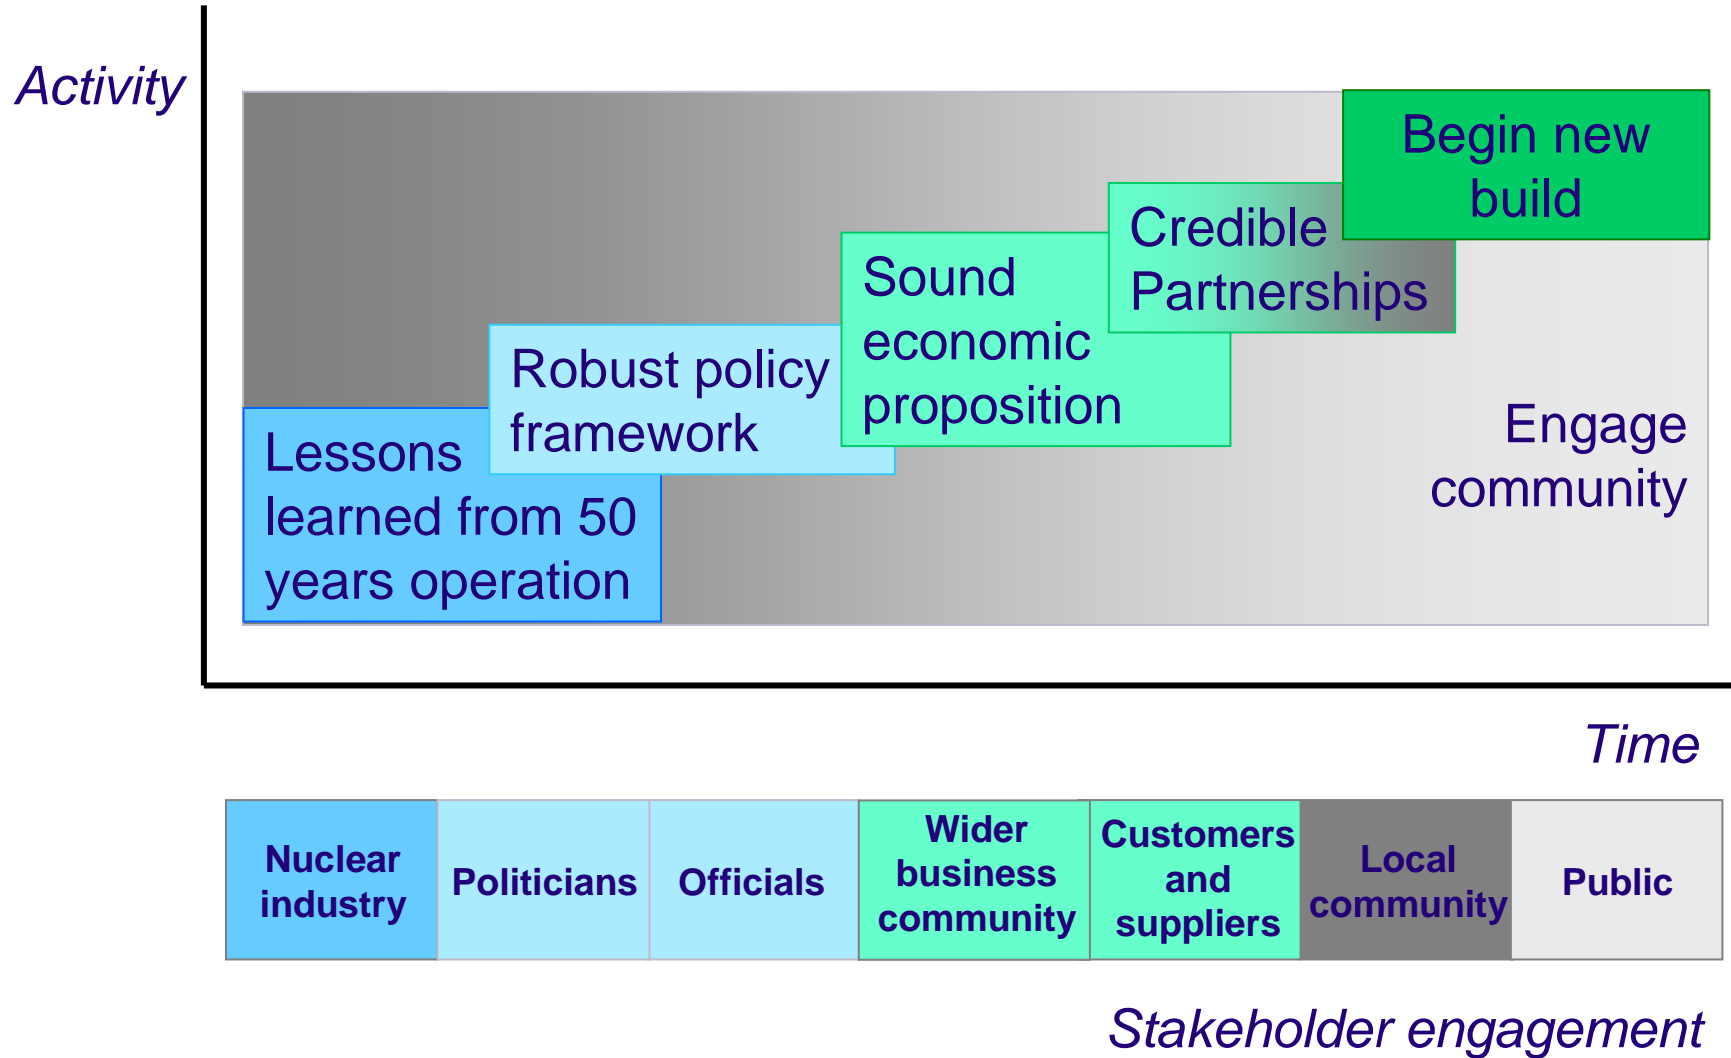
Activity

Begin new build

Credible Partnerships

Sound economic proposition

Robust policy framework

Lessons learned from 50 years operation

Engage community

Time

| Nuclear industry | Politicians | Officials | Wider business community | Customers and suppliers | Local community | Public |
|---|---|---|---|---|---|---|

Stakeholder engagement